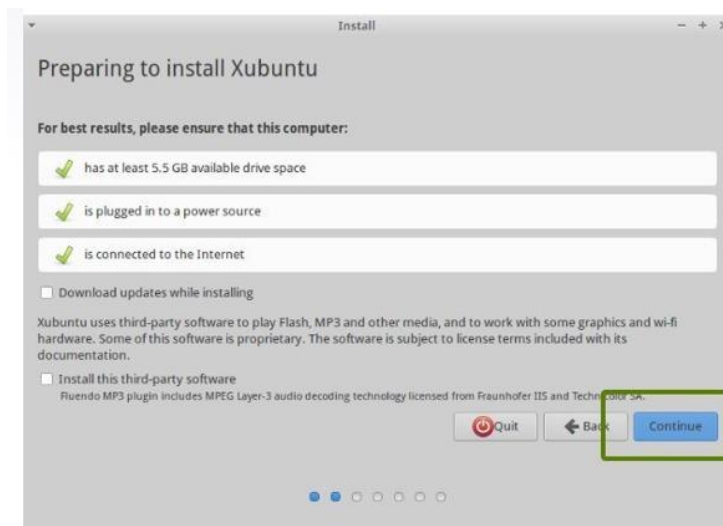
Install

Preparing to install Xubuntu

For best results, please ensure that this computer:

has at least 5.5 GB available drive space

is plugged in to a power source

is connected to the Internet

Download updates while installing

Xubuntu uses third-party software to play Flash, MP3 and other media, and to work with some graphics and wi-fi hardware. Some of this software is proprietary. The software is subject to license terms included with its documentation.

Install this third-party software
Fluendo MP3 plugin includes MPEG Layer-3 audio decoding technology licensed from Fraunhofer IIS and Technicolor SA.

Quit

Back

Continue